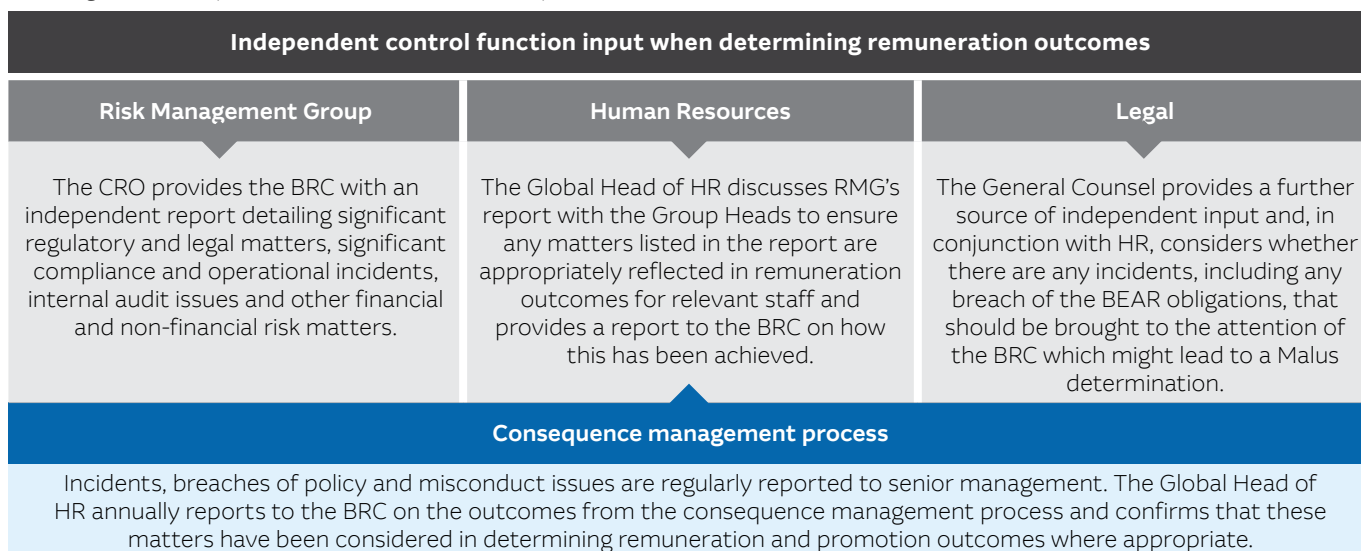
Independent control function input when determining remuneration outcomes

Risk Management Group

The CRO provides the BRC with an independent report detailing significant regulatory and legal matters, significant compliance and operational incidents, internal audit issues and other financial and non-financial risk matters.

Human Resources

The Global Head of HR discusses RMG's report with the Group Heads to ensure any matters listed in the report are appropriately reflected in remuneration outcomes for relevant staff and provides a report to the BRC on how this has been achieved.

Legal

The General Counsel provides a further source of independent input and, in conjunction with HR, considers whether there are any incidents, including any breach of the BEAR obligations, that should be brought to the attention of the BRC which might lead to a Malus determination.

Consequence management process

Incidents, breaches of policy and misconduct issues are regularly reported to senior management. The Global Head of HR annually reports to the BRC on the outcomes from the consequence management process and confirms that these matters have been considered in determining remuneration and promotion outcomes where appropriate.